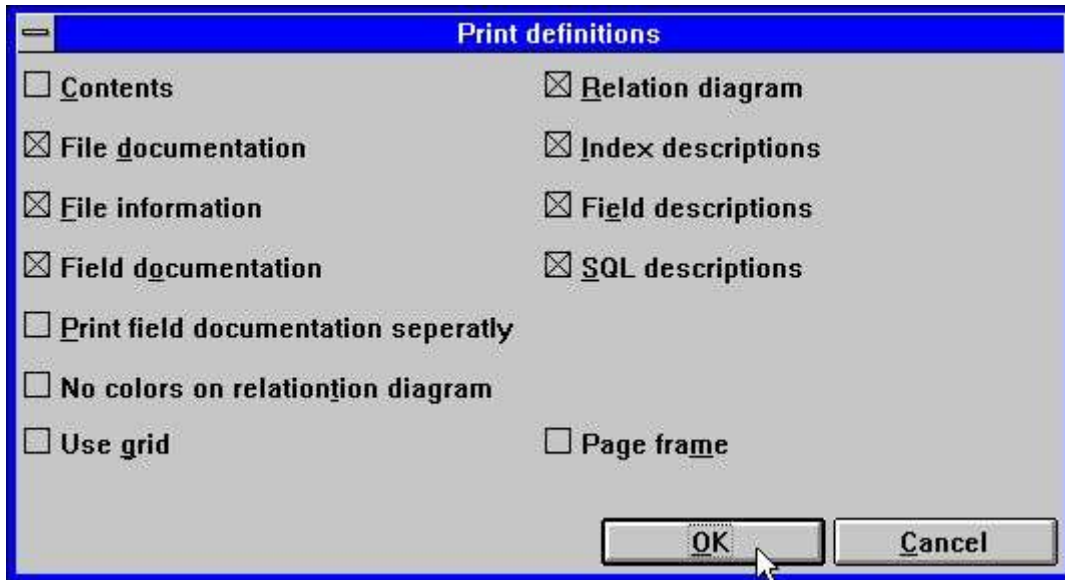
Print definitions

☐ Contents

☒ Relation diagram

☒ File documentation

☒ Index descriptions

☒ File information

☒ Field descriptions

☒ Field documentation

☒ SQL descriptions

☐ Print field documentation seperatly

☐ No colors on relationtion diagram

☐ Use grid

☐ Page frame

OK

Cancel